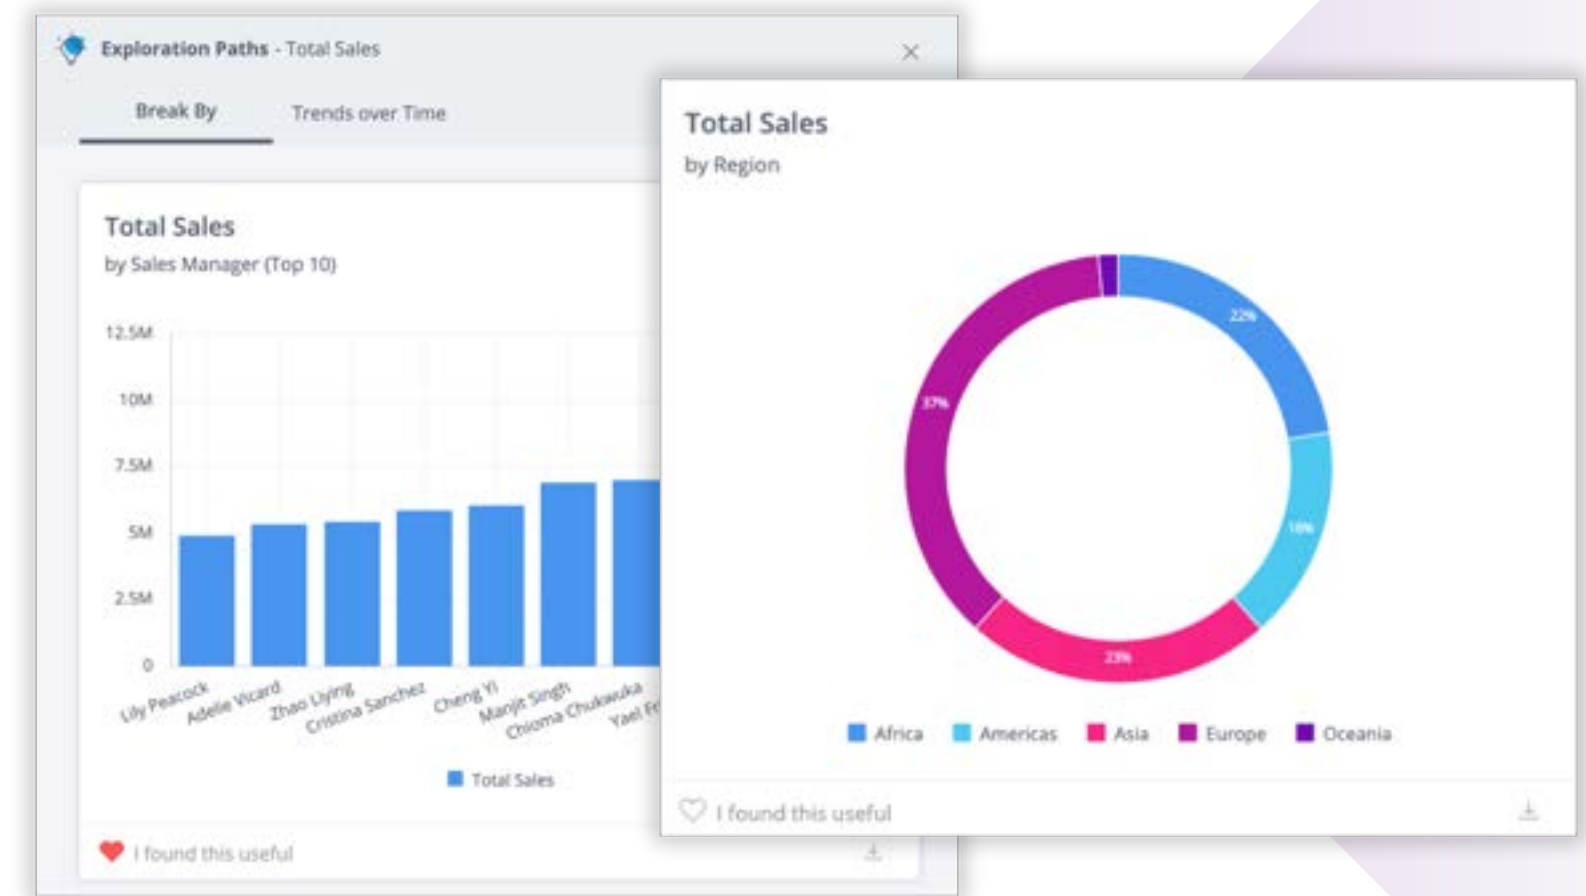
Exploration Paths - Total Sales

Break By

Trends over Time

Total Sales

by Sales Manager (Top 10)

12.5M
10M
7.5M
5M
2.5M
0

Lily Peacock
Adelle Vicard
Zhao Liying
Cristina Sanchez
Cheng Yi
Manjit Singh
Chioma Chukwuka
Yael Fe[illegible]

Total Sales

I found this useful

Total Sales

by Region

22%
16%
23%
37%

Africa
Americas
Asia
Europe
Oceania

I found this useful